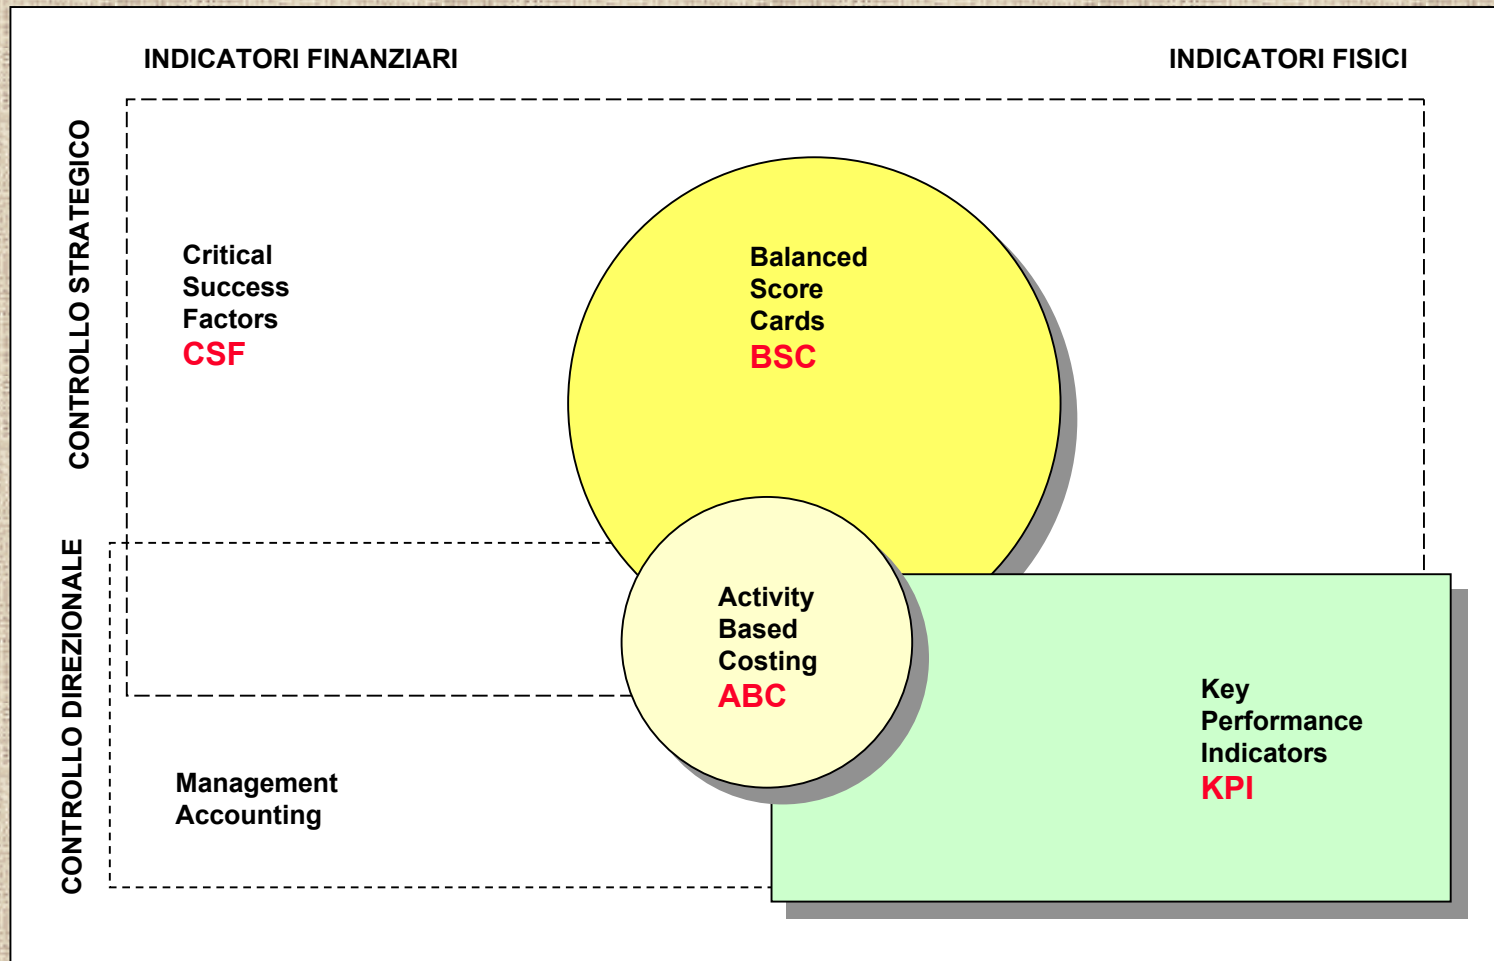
INDICATORI FINANZIARI

INDICATORI FISICI

CONTROLLO STRATEGICO

Critical Success Factors
CSF

Balanced Score Cards
BSC

CONTROLLO DIREZIONALE

Activity Based Costing
ABC

Key Performance Indicators
KPI

Management Accounting